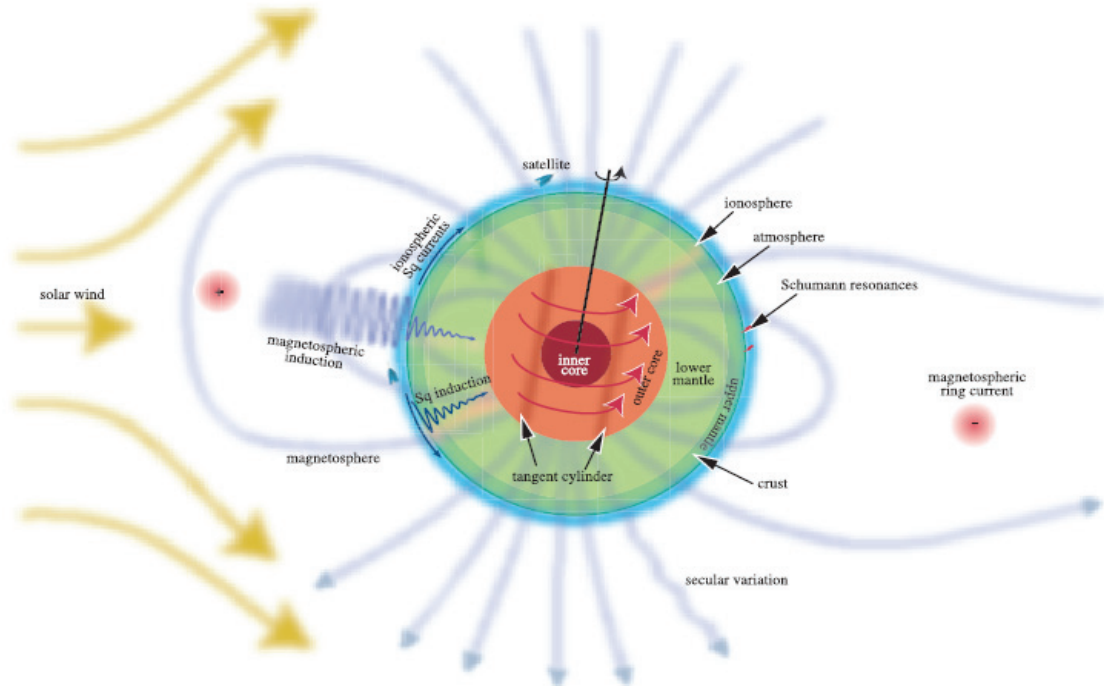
satellite

ionospheric Sq currents

ionosphere

atmosphere

Schumann resonances

solar wind

magnetospheric induction

inner core

outer core

lower mantle

upper mantle

Sq induction

magnetospheric ring current

magnetosphere

tangent cylinder

crust

secular variation